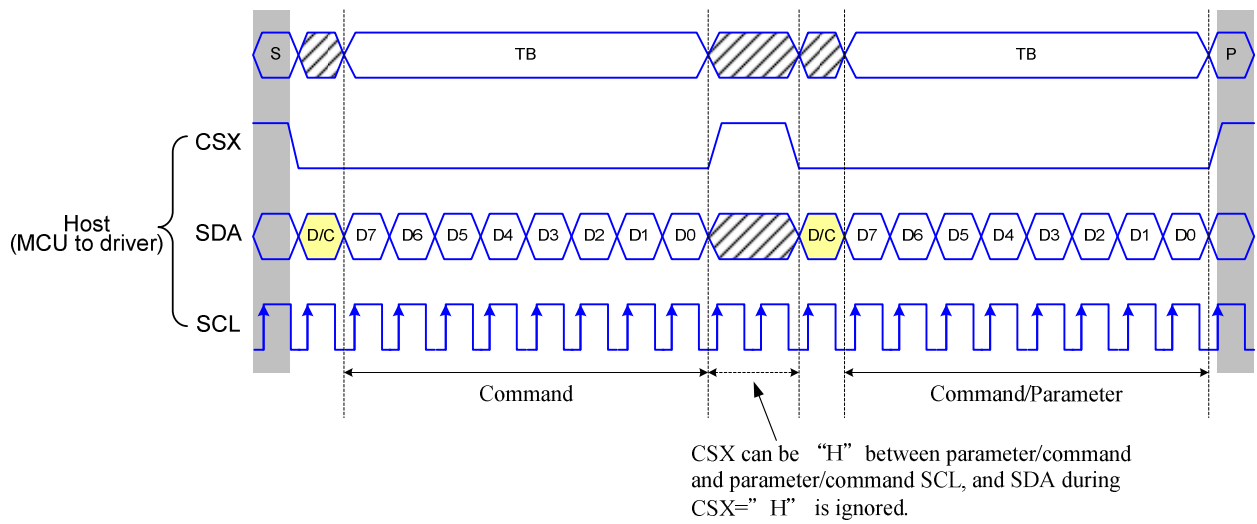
S TB TB P

Host (MCU to driver)

CSX

SDA

SCL

D/C D7 D6 D5 D4 D3 D2 D1 D0 D/C D7 D6 D5 D4 D3 D2 D1 D0

Command

Command/Parameter

CSX can be "H" between parameter/command and parameter/command SCL, and SDA during CSX="H" is ignored.